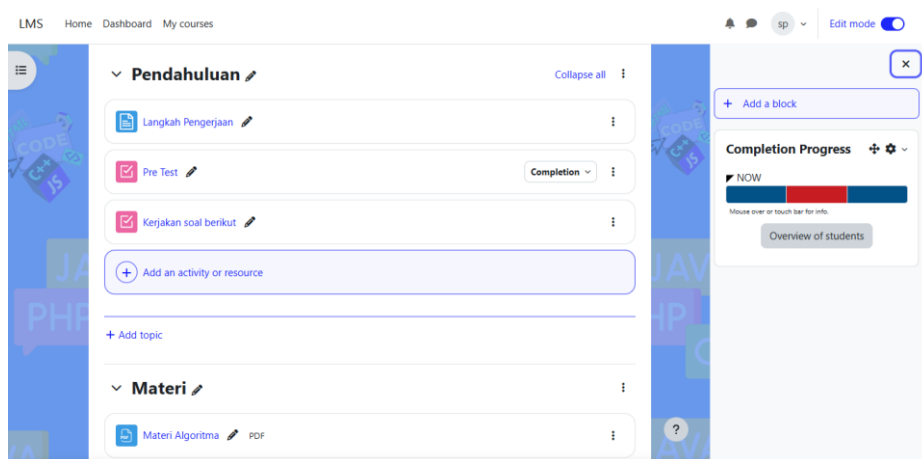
LMS Home Dashboard My courses

sp

Edit mode

Pendahuluan

Collapse all

Langkah Pengerjaan

Pre Test

Completion

Kerjakan soal berikut

Add an activity or resource

+ Add topic

Materi

Materi Algoritma PDF

+ Add a block

Completion Progress

NOW

Mouse over or touch bar for info.

Overview of students

?